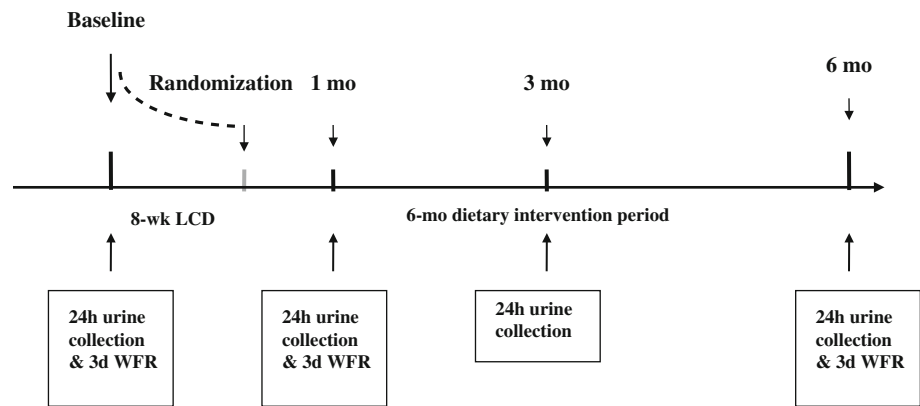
Baseline

Randomization

1 mo

3 mo

6 mo

8-wk LCD

6-mo dietary intervention period

24h urine collection & 3d WFR

24h urine collection & 3d WFR

24h urine collection

24h urine collection & 3d WFR